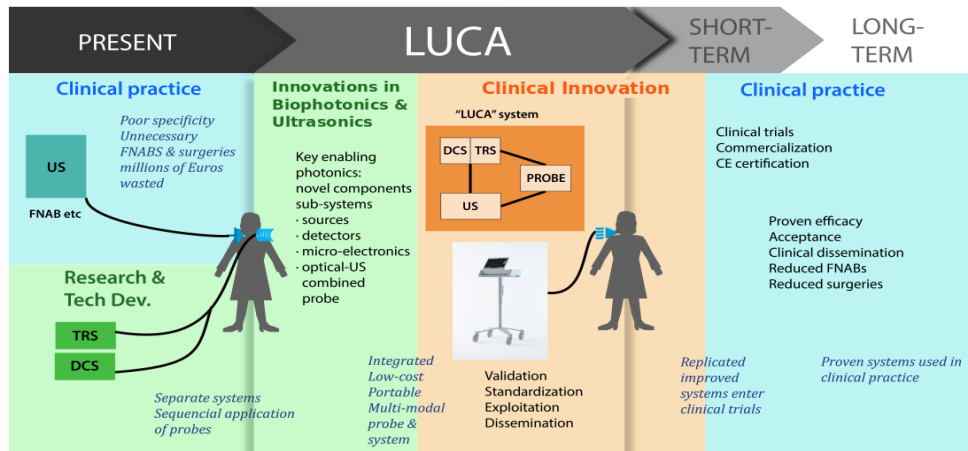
PRESENT

LUCA

SHORT-TERM

LONG-TERM

Clinical practice

US

FNAB etc

Poor specificity
Unnecessary FNABS & surgeries millions of Euros wasted

Research & Tech Dev.

TRS

DCS

Separate systems
Sequencial application of probes

Innovations in Biophotonics & Ultrasonics

Key enabling photonics:
novel components
sub-systems
· sources
· detectors
· micro-electronics
· optical-US combined probe

Integrated
Low-cost
Portable
Multi-modal probe & system

Clinical Innovation

"LUCA" system

DCS

TRS

PROBE

US

Validation
Standardization
Exploitation
Dissemination

Replicated improved systems enter clinical trials

Clinical practice

Clinical trials
Commercialization
CE certification

Proven efficacy
Acceptance
Clinical dissemination
Reduced FNABs
Reduced surgeries

Proven systems used in clinical practice